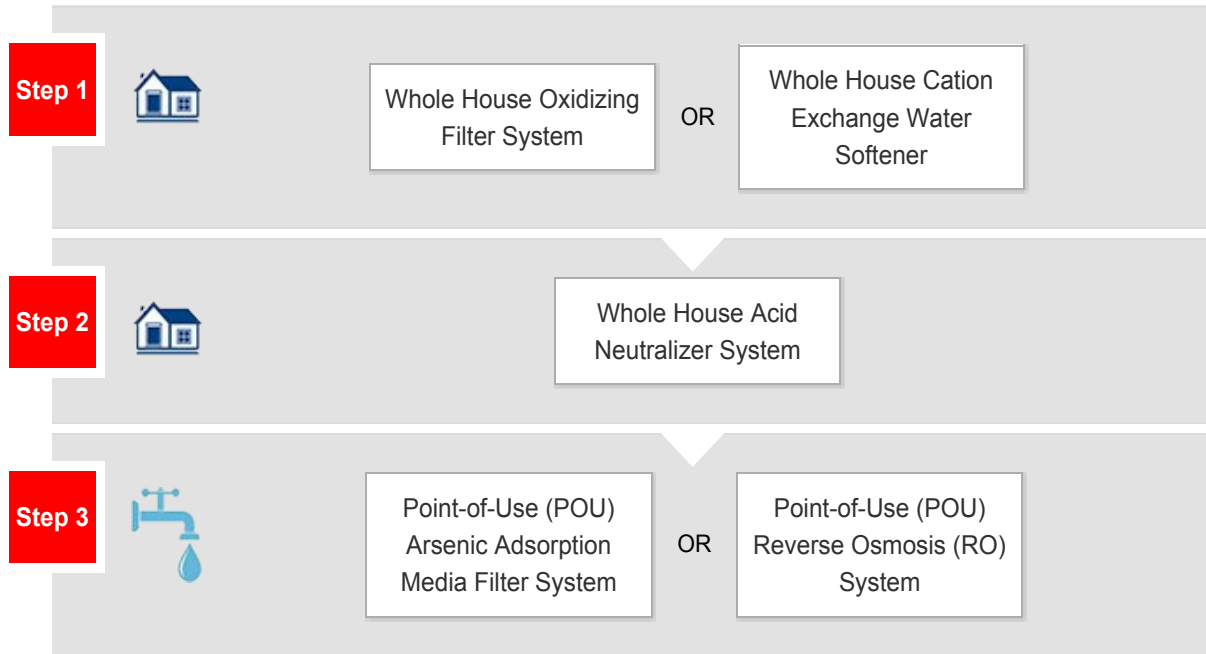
Step 1

Whole House Oxidizing Filter System

OR

Whole House Cation Exchange Water Softener

Step 2

Whole House Acid Neutralizer System

Step 3

Point-of-Use (POU) Arsenic Adsorption Media Filter System

OR

Point-of-Use (POU) Reverse Osmosis (RO) System